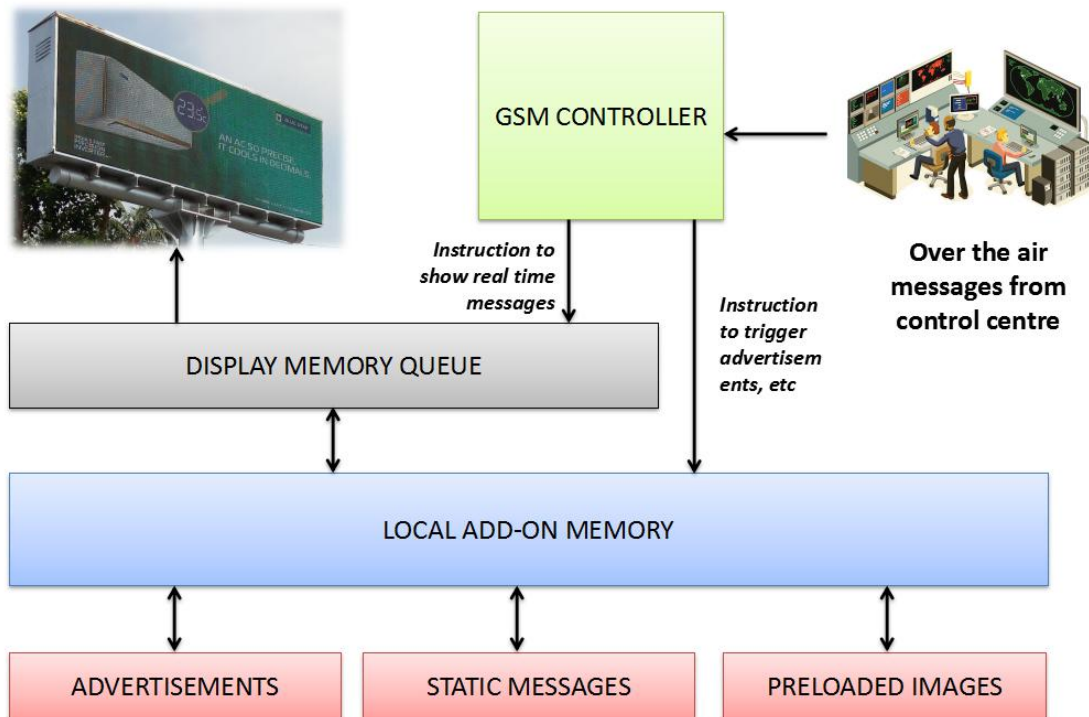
AN AC SO PRECISE, IT COOLS IN DECIMALS.

23.5

GSM CONTROLLER

Over the air messages from control centre

Instruction to show real time messages

Instruction to trigger advertisements, etc

DISPLAY MEMORY QUEUE

LOCAL ADD-ON MEMORY

ADVERTISEMENTS

STATIC MESSAGES

PRELOADED IMAGES